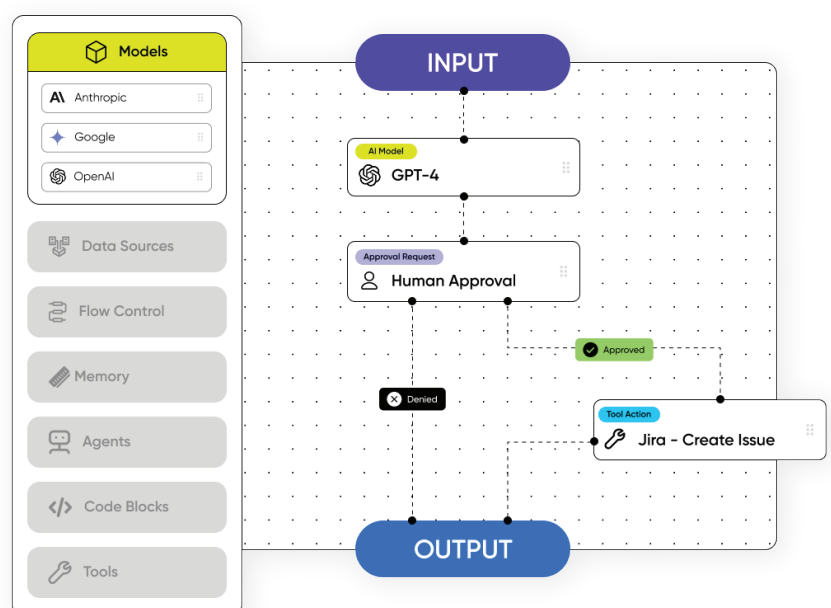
Models

Anthropic

Google

OpenAI

Data Sources

Flow Control

Memory

Agents

Code Blocks

Tools

INPUT

AI Model

GPT-4

Approval Request

Human Approval

Approved

Denied

Tool Action

Jira - Create Issue

OUTPUT